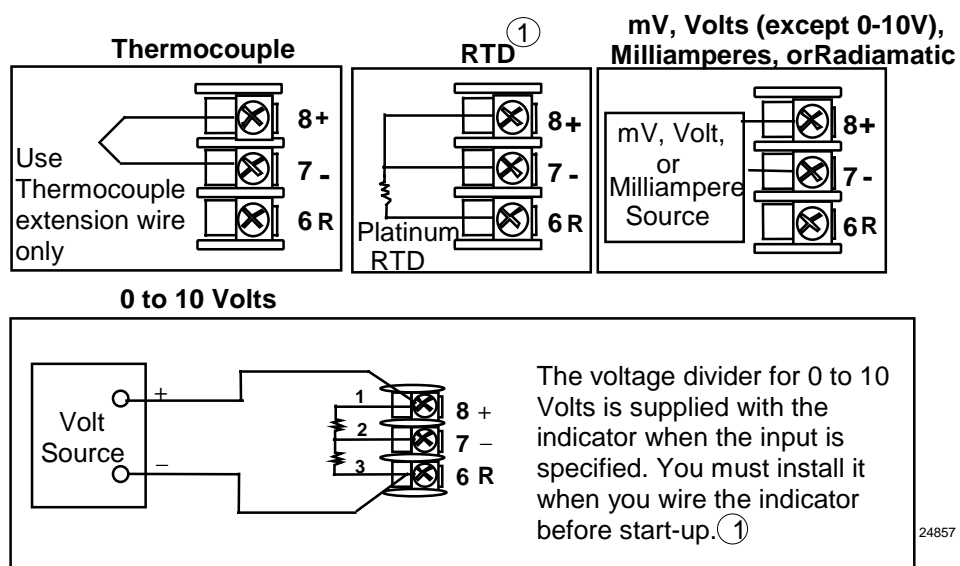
Thermocouple

Use Thermocouple extension wire only

8+
7 -
6 R

RTD ①

Platinum RTD

8+
7 -
6 R

mV, Volts (except 0-10V), Milliamperes, orRadiamatic

mV, Volt, or Milliampere Source

8+
7 -
6 R

0 to 10 Volts

Volt Source

+
–

1
2
3

8 +
7 –
6 R

The voltage divider for 0 to 10 Volts is supplied with the indicator when the input is specified. You must install it when you wire the indicator before start-up.①

24857